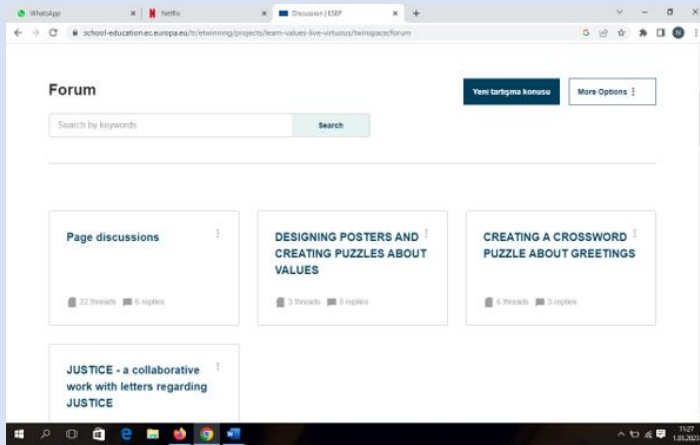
WhatsApp
Netflix
Discussion | ESEP
school-education.ec.europa.eu/tr/etwinning/projects/learn-values-live-virtuous/twinspace/forum

Forum

Yeni tartışma konusu
More Options

Search by keywords
Search

Page discussions
22 threads 6 replies

DESIGNING POSTERS AND CREATING PUZZLES ABOUT VALUES
3 threads 3 replies

CREATING A CROSSWORD PUZZLE ABOUT GREETINGS
6 threads 3 replies

JUSTICE - a collaborative work with letters regarding JUSTICE

11:27
1.05.20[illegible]